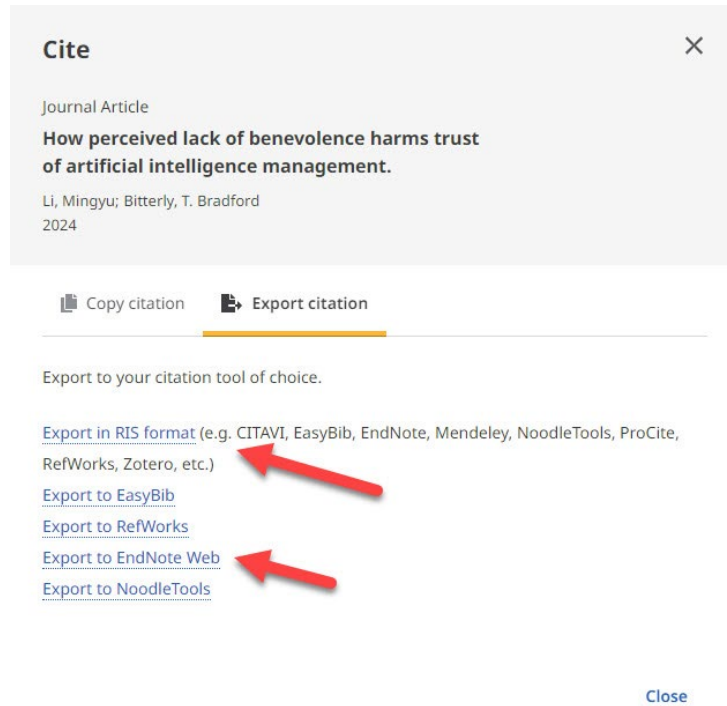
Cite

×

Journal Article

How perceived lack of benevolence harms trust of artificial intelligence management.

Li, Mingyu; Bitterly, T. Bradford
2024

Copy citation

Export citation

Export to your citation tool of choice.

Export in RIS format (e.g. CITAVI, EasyBib, EndNote, Mendeley, NoodleTools, ProCite, RefWorks, Zotero, etc.)
Export to EasyBib
Export to RefWorks
Export to EndNote Web
Export to NoodleTools

Close